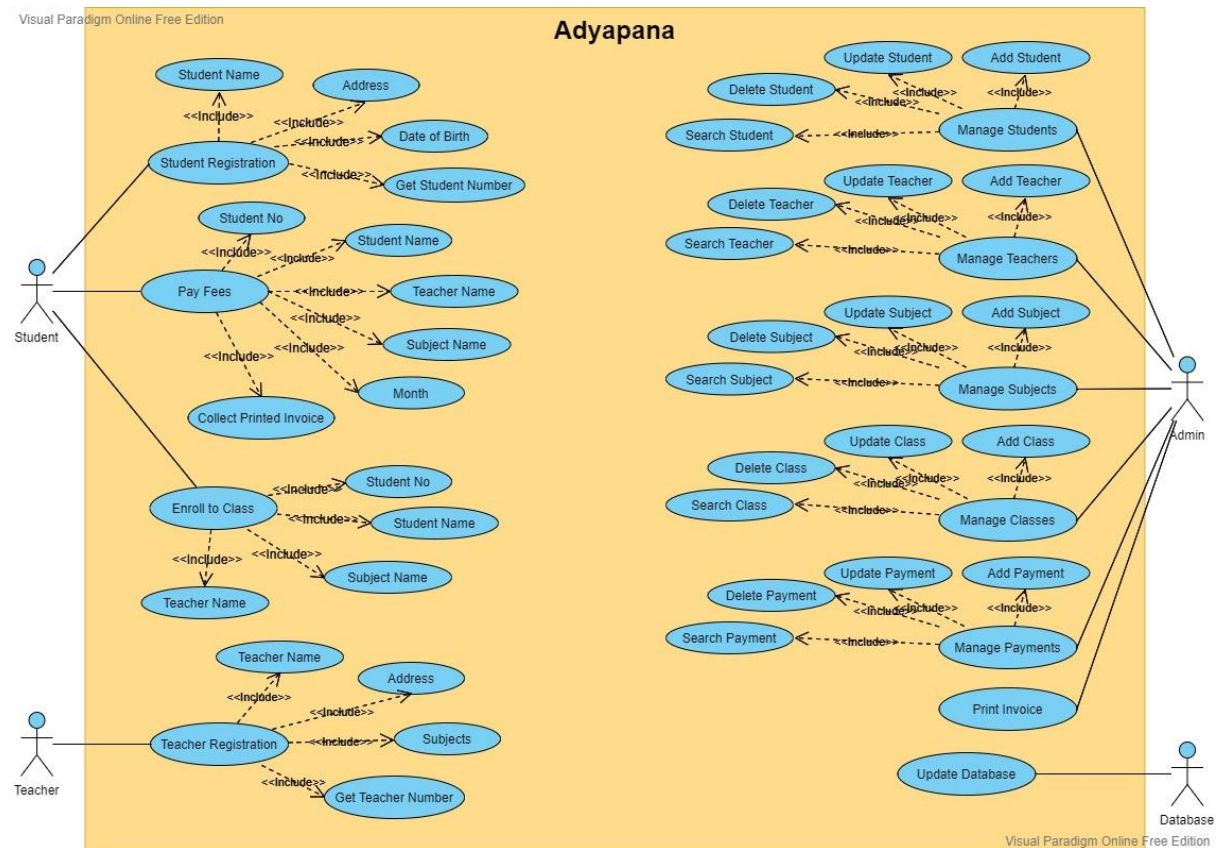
Visual Paradigm Online Free Edition

Adyapana

Student Name
Address
<<Include>>
<<Include>>
<<Include>>
Date of Birth
Student Registration
<<Include>>
Get Student Number
Student No
<<Include>>
Student Name
<<Include>>
Pay Fees
<<Include>>
Teacher Name
<<Include>>
Subject Name
<<Include>>
<<Include>>
Month
Collect Printed Invoice
Student
Enroll to Class
<<Include>>
Student No
<<Include>>
Student Name
<<Include>>
<<Include>>
Subject Name
Teacher Name
Teacher Name
<<Include>>
Address
<<Include>>
Teacher Registration
<<Include>>
Subjects
<<Include>>
Get Teacher Number
Teacher

Update Student
Add Student
Delete Student
<<Include>>
<<Include>>
<<Include>>
Search Student
<<Include>>
Manage Students
Update Teacher
Add Teacher
Delete Teacher
<<Include>>
<<Include>>
<<Include>>
Search Teacher
<<Include>>
Manage Teachers
Update Subject
Add Subject
Delete Subject
<<Include>>
<<Include>>
<<Include>>
Search Subject
<<Include>>
Manage Subjects
Update Class
Add Class
Delete Class
<<Include>>
<<Include>>
<<Include>>
Search Class
<<Include>>
Manage Classes
Update Payment
Add Payment
Delete Payment
<<Include>>
<<Include>>
<<Include>>
Search Payment
<<Include>>
Manage Payments
Print Invoice
Update Database
Admin
Database
Visual Paradigm Online Free Edition